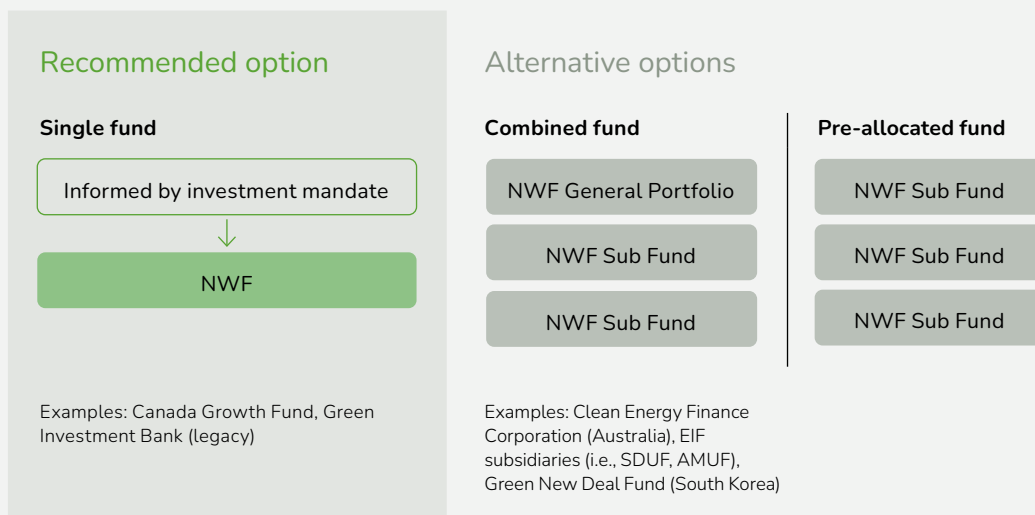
Recommended option

Single fund

Informed by investment mandate

NWF

Examples: Canada Growth Fund, Green Investment Bank (legacy)

Alternative options

Combined fund

NWF General Portfolio

NWF Sub Fund

NWF Sub Fund

Examples: Clean Energy Finance Corporation (Australia), EIF subsidiaries (i.e., SDUF, AMUF), Green New Deal Fund (South Korea)

Pre-allocated fund

NWF Sub Fund

NWF Sub Fund

NWF Sub Fund